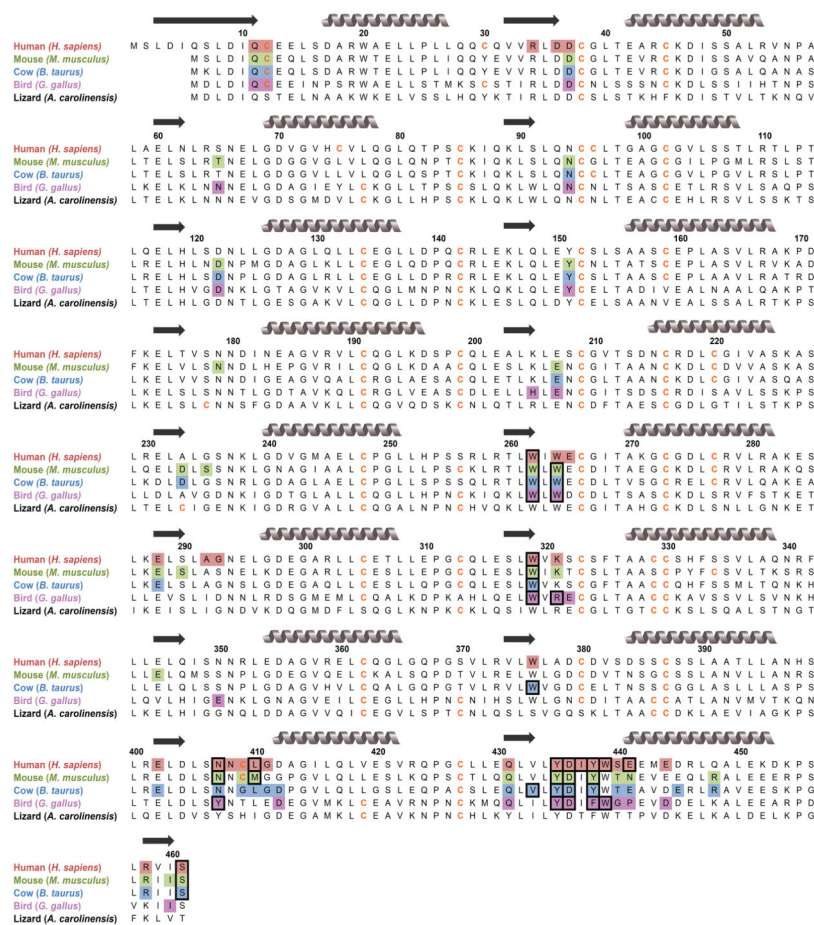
10 20 30 40 50
Human (H. sapiens) M S L D I Q S L D I Q C E E L S D A R W A E L L P L L Q Q C Q V V R L D D C G L T E A R C K D I S S A L R V N P A
Mouse (M. musculus) M S L D I Q C E Q L S D A R W T E L L P L I Q Q Y E V V R L D D C G L T E V R C K D I S S A V Q A N P A
Cow (B. taurus) M K L D I Q C E Q L S D A R W T E L L P L I Q Q Y E V V R L D D C G L T E V R C K D I S S G A L Q A N A S
Bird (G. gallus) M D L D I Q C E E I N P S R W A E L L S T M K S C S T I R L D D C N L S S N C K D L S S I I H T N P S
Lizard (A. carolinensis) M D L D I Q S T L N A A K W K E L V S S L H Q Y K T I R L D D C S L S T K H F K D I S T V L T K N Q V

60 70 80 90 100 110
Human (H. sapiens) L A E L N L R S N E L G D V G V H C V L Q G L Q T P S C K I Q K L S L Q N C C L T G A G C G V L S S T L R T L P T
Mouse (M. musculus) L T E L S L R T N E L G D G G V G L V L Q G L Q N P T C K I Q K L S L Q N C G L T E A G C G I L P G M L R S L P T
Cow (B. taurus) L T E L S L R T N E L G D G G V L L V L Q G L Q S P T C K I Q K L S L Q N C G L T E A G C G V L P G V L R S L P T
Bird (G. gallus) L K E L K L N N N E L G D A G I E Y L C K G L L T P S C S L Q K L W L Q N C N L T S A S C E T L R S V L S A Q P S
Lizard (A. carolinensis) L T E L K L N N N E V G D S G M D V L C K G L L H P S C K L W L Q N C N L T E A C C E H L R S V L S S K T S

120 130 140 150 160 170
Human (H. sapiens) L Q E L H L S D N L L G D A G L Q L L C E G L L D P Q C R L E K L Q L E Y C S L S A A S C E P L A S V L R A K P D
Mouse (M. musculus) L R E L H L N D N P M G D A G L K L L C E G L Q D P Q C R L E K L Q L E Y C N L T A T S C E P L A S V L R V K A D
Cow (B. taurus) L R E L H L S D N P L G D A G L R L L C E G L L D P R C R L E K L Q L E Y C S L T A A S C E P L A A V L R A T R D
Bird (G. gallus) L T E L H V G D N K L G T A G V K V L C Q G L M N P N C K L Q K L Q L E Y C E L T A D I V E A L N A A L Q A K P T
Lizard (A. carolinensis) L T E L H L G D N T L G E S G A K V L C Q G L L D P N C K L E S L Q L D Y C S L S A A N V E A L S S A L R T K P S

180 190 200 210 220
Human (H. sapiens) F K E L T V S N N D I N E A G V R V L C Q G L K D S P C Q L E A L K L E S C G V T S D N C R D L C G I V A S K A S
Mouse (M. musculus) F K E L V V S N N D L H E P G V R I L C Q G L K D A A C Q L E S L K L E N C G I T A A N C K D L C D V V A S K A S
Cow (B. taurus) L K E L V V S N N D I G E A G V Q A L C R G L A E S A C Q L E T L K L E N C G I T A A N C K D L C G I V A S Q A S
Bird (G. gallus) L K E L S L S N N T L G D T A V K Q L C R G L V E A S C D L E L L H L E N C G I T S D S C R D I S A V L S S K P S
Lizard (A. carolinensis) L K E L S L C N N S F G D A A V K L L C Q G V Q D S K C N L Q T L R L E N C D F T A E S C G D L G T I L S T K P S

230 240 250 260 270 280
Human (H. sapiens) L R E L A L G S N K L G D V G M A E L C P G L L H P S S R L R T L W I W E C G I T A K G C G D L C R V L R A K E S
Mouse (M. musculus) L Q E L D L S S N K L G N A G I A A L C P G L L L P S C K L R T L W L W E C D I T A E G C K D L C R V L R A K Q S
Cow (B. taurus) L K D L D L G S N R L G D A G L A E L C P G L L S P S S Q L R T L W L W E C D L T V S G C R E L C R V L Q A K E A
Bird (G. gallus) L L D L A V G D N K I G D T G L A L L C Q G L L H P N C K I Q K L W L W D C D L T S A S C K D L S R V F S T K E T
Lizard (A. carolinensis) L T E L C I G E N K I G D R G V A L L C Q G A L N P N C H V Q K L W L W E C G I T A H G C K D L S N L L G N K E T

290 300 310 320 330 340
Human (H. sapiens) L K E L S L A G N E L G D E G A R L L C E T L L E P G C Q L E S L W V K S C S F T A A C C S H F S S V L A Q N R F
Mouse (M. musculus) L K E L S L A S N E L K D E G A R L L C E S L L E P G C Q L E S L W I K T C S L T A A S C P Y F C S V L T K S R S
Cow (B. taurus) L K E L S L A G N S L G D E G A Q L L C E S L L Q P G C Q L E S L W V K S C G F T A A C C Q H F S S M L T Q N K H
Bird (G. gallus) L L E V S L I D N N L R D S G M E M L C Q A L K D P K A H L Q E L W V R E C G L T A A C C K A V S S V L S V N K H
Lizard (A. carolinensis) I K E I S L I G N D V K D Q G M D F L S Q G L K N P K C K L Q S I W L R E C G L T G T C C K S L S Q A L S T N G T

350 360 370 380 390
Human (H. sapiens) L L E L Q I S N N R L E D A G V R E L C Q G L G Q P G S V L R V L W L A D C D V S D S S C S S L A A T L L A N H S
Mouse (M. musculus) L L E L Q M S S N P L G D E G V Q E L C K A L S Q P D T V L R E L W L G D C D V T N S G C S S L A N V L L A N R S
Cow (B. taurus) L L E L Q L S S N P L G D E G V H V L C Q A L Q Q P G T V L R V L W V G D C E L T N S S C G G L A S L L L A S P S
Bird (G. gallus) L Q V L H I G E N K L G N A G V E I L C E G L L H P N C N I H S L W L G N C D I T A A C C A T L A N V M V T K Q N
Lizard (A. carolinensis) L K E L H I G G N Q L D D A G V V Q I C E G V L S P T C N L Q S L S V G Q S K L T A A C C D K L A E V I A G K P S

400 410 420 430 440 450
Human (H. sapiens) L R E L D L S N N C L G D A G I L Q L V E S V R Q P G C L L E Q L V L Y D I Y W S E E M E D R L Q A L E K D K P S
Mouse (M. musculus) L R E L D L S N N C M G G P G V L Q L L E S L K Q P S C T L Q Q L V L Y D I Y W T N E V E E Q L R A L E E E R P S
Cow (B. taurus) L R E L D L S N N G L G D P G V L Q L L G S L E Q P A C S L E Q L V L Y D I Y W T E A V D E R L R A V E E S K P G
Bird (G. gallus) L T E L D L S Y N T L E D E G V M K L C E A V R N P N C K M Q Q L I L Y D I F W G P E V D D E L K A L E E E A R P D
Lizard (A. carolinensis) L Q E L D V S Y S H I G D E G A M K L C E A V K N P N C H L K Y L I L Y D T F W T T P V D K E L K A L D E L K P G

460
Human (H. sapiens) L R V I S
Mouse (M. musculus) L R I I S
Cow (B. taurus) L R I I S
Bird (G. gallus) V K I I S
Lizard (A. carolinensis) F K L V T